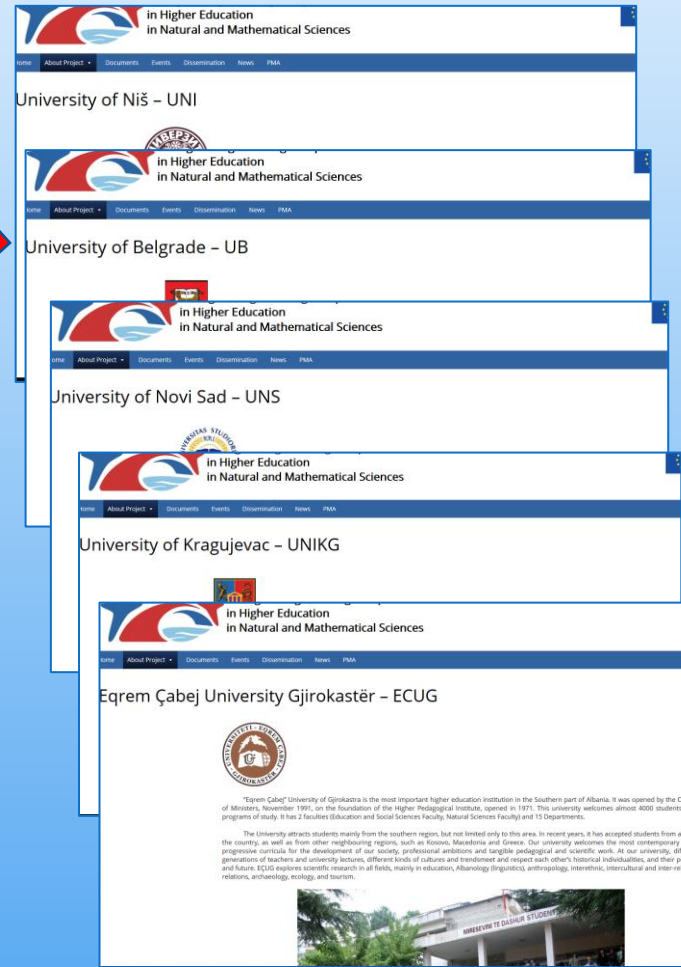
in Higher Education
in Natural and Mathematical Sciences

Home About Project Documents Events Dissemination News PMA

University of Niš – UNI

in Higher Education
in Natural and Mathematical Sciences

Home About Project Documents Events Dissemination News PMA

University of Belgrade – UB

in Higher Education
in Natural and Mathematical Sciences

Home About Project Documents Events Dissemination News PMA

University of Novi Sad – UNS

in Higher Education
in Natural and Mathematical Sciences

Home About Project Documents Events Dissemination News PMA

University of Kragujevac – UNIKG

in Higher Education
in Natural and Mathematical Sciences

Home About Project Documents Events Dissemination News PMA

Eqrem Çabej University Gjirokastër – ECUG

UNIVERSITETI "EQREM ÇABEJ" GJIROKASTËR

"Eqrem Çabej" University of Gjirokastra is the most important higher education institution in the Southern part of Albania. It was opened by the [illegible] of Ministers, November 1991, on the foundation of the Higher Pedagogical Institute, opened in 1971. This university welcomes almost 4000 students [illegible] programs of study. It has 2 faculties (Education and Social Sciences Faculty, Natural Sciences Faculty) and 15 Departments.

The University attracts students mainly from the southern region, but not limited only to this area. In recent years, it has accepted students from a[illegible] the country, as well as from other neighbouring regions, such as Kosovo, Macedonia and Greece. Our university welcomes the most contemporary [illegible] progressive curricula for the development of our society, professional ambitions and tangible pedagogical and scientific work. At our university, dif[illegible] generations of teachers and university lectures, different kinds of cultures and trendsmeet and respect each other's historical individualities, and their p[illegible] and future. ECUG explores scientific research in all fields, mainly in education, Albanology (linguistics), anthropology, interethnic, intercultural and inter-re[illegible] relations, archaeology, ecology, and tourism.

MIRESEVINI TE DASHUR STUDENT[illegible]